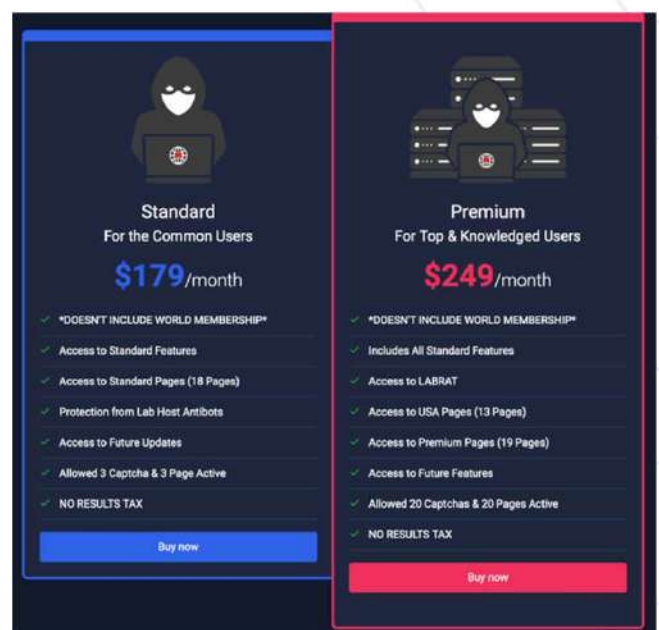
Standard
For the Common Users
$179/month

*DOESN'T INCLUDE WORLD MEMBERSHIP*
Access to Standard Features
Access to Standard Pages (18 Pages)
Protection from Lab Host Antibots
Access to Future Updates
Allowed 3 Captcha & 3 Page Active
NO RESULTS TAX

Buy now

Premium
For Top & Knowledged Users
$249/month

*DOESN'T INCLUDE WORLD MEMBERSHIP*
Includes All Standard Features
Access to LABRAT
Access to USA Pages (13 Pages)
Access to Premium Pages (19 Pages)
Access to Future Features
Allowed 20 Captchas & 20 Pages Active
NO RESULTS TAX

Buy now